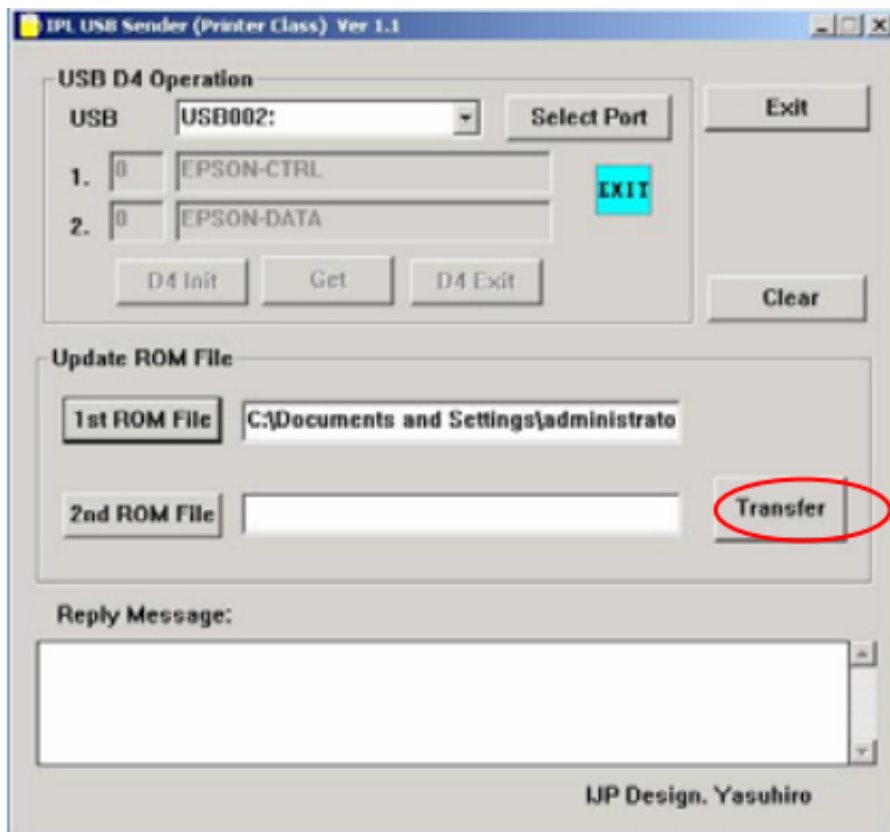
IPL USB Sender (Printer Class) Ver 1.1

USB D4 Operation

USB USB002:

Select Port

Exit

1. 0 EPSON-CTRL

2. 0 EPSON-DATA

EXIT

D4 Init

Get

D4 Exit

Clear

Update ROM File

1st ROM File

C:\Documents and Settings\administrato

2nd ROM File

Transfer

Reply Message:

IJP Design. Yasuhiro